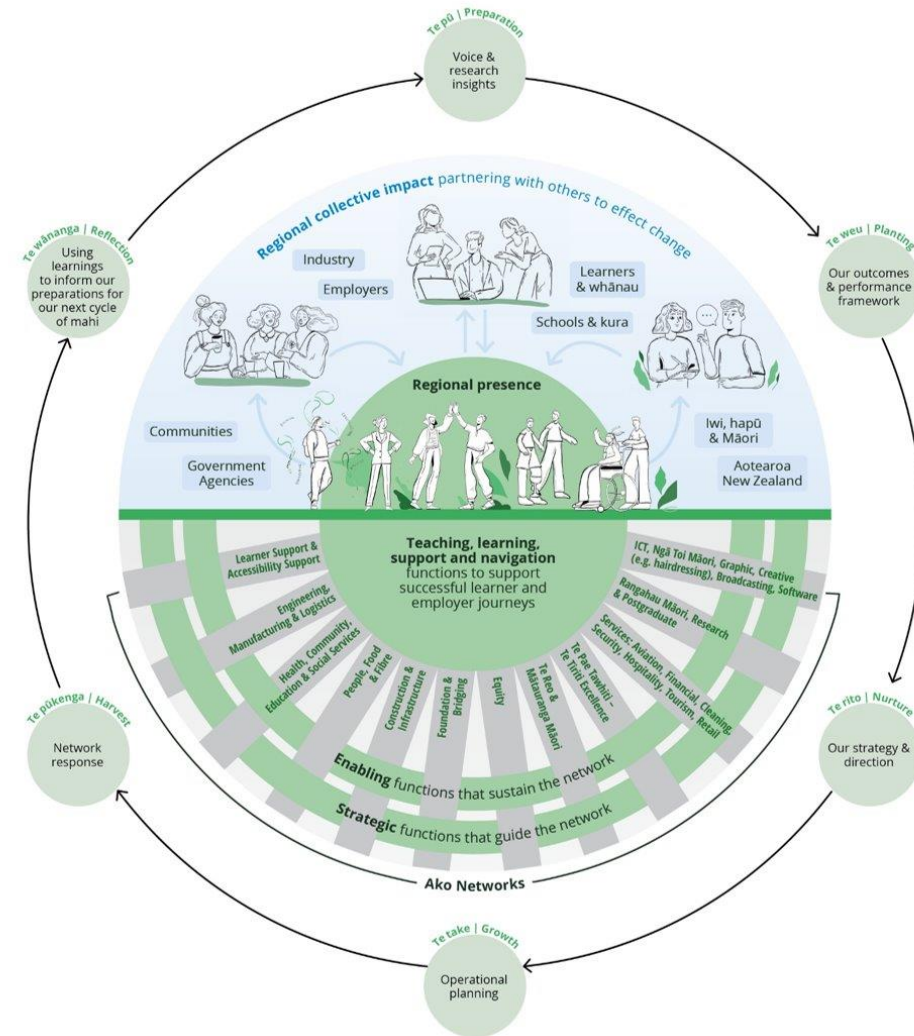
Te pū | Preparation

Voice & research insights

Te weu | Planting

Our outcomes & performance framework

Te rito | Nurture

Our strategy & direction

Te take | Growth

Operational planning

Te pūkenga | Harvest

Network response

Te wānanga | Reflection

Using learnings to inform our preparations for our next cycle of mahi

Regional collective impact partnering with others to effect change

Industry

Employers

Learners & whānau

Schools & kura

Communities

Government Agencies

Iwi, hapū & Māori

Aotearoa New Zealand

Regional presence

Teaching, learning, support and navigation functions to support successful learner and employer journeys

Learner Support & Accessibility Support

Engineering, Manufacturing & Logistics

Health, Community, Education & Social Services

People, Food & Fibre

Construction & Infrastructure

Foundation & Bridging

Equity

Te Reo & Mātauranga Māori

Te Pae Tawhiti – Te Tiriti Excellence

Services: Aviation, Financial, Cleaning, Security, Hospitality, Tourism, Retail

Rangahau Māori, Research & Postgraduate

ICT, Ngā Toi Māori, Graphic, Creative (e.g. hairdressing), Broadcasting, Software

Enabling functions that sustain the network

Strategic functions that guide the network

Ako Networks